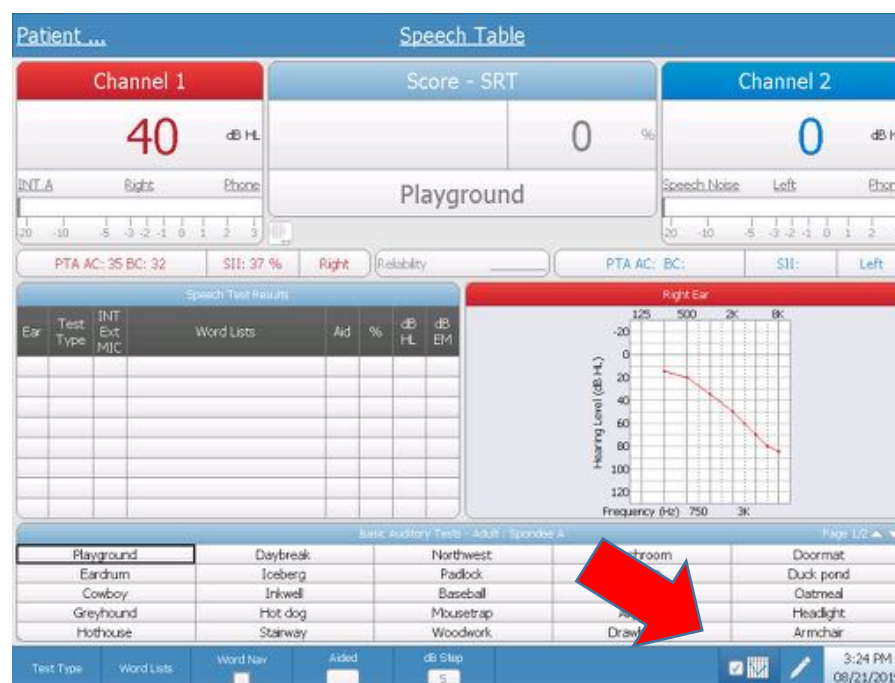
Patient ...

Speech Table

Channel 1

40 dB HL

INT A Right Phone

-20 -10 -5 -3 -2 -1 0 1 2 3

Score - SRT

0 %

Playground

Channel 2

0 dB H

Speech Noise Left Phon

-20 -10 -5 -3 -2 -1 0 1 2

PTA AC: 35 BC: 32 | SII: 37 % | Right | Reliability

PTA AC: BC: | SII: | Left

Speech Test Results

| Ear | Test Type | INT Ext MIC | Word Lists | Aid | % | dB HL | dB EM |
|---|---|---|---|---|---|---|---|
| | | | | | | | |

Right Ear

125 500 2K 8K

-20 0 20 40 60 80 100 120

Hearing Level (dB HL)

Frequency (Hz) 750 3K

Basic Auditory Tests - Adult : Spondee A

Page 1/2

| Playground | Daybreak | Northwest | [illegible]hroom | Doormat |
|---|---|---|---|---|
| Eardrum | Iceberg | Padlock | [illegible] | Duck pond |
| Cowboy | Inkwell | Baseball | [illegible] | Oatmeal |
| Greyhound | Hot dog | Mousetrap | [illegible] | Headlight |
| Hothouse | Stairway | Woodwork | Draw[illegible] | Armchair |

Test Type | Word Lists | Word Nav | Aided | dB Step 5

3:24 PM 08/21/20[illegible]